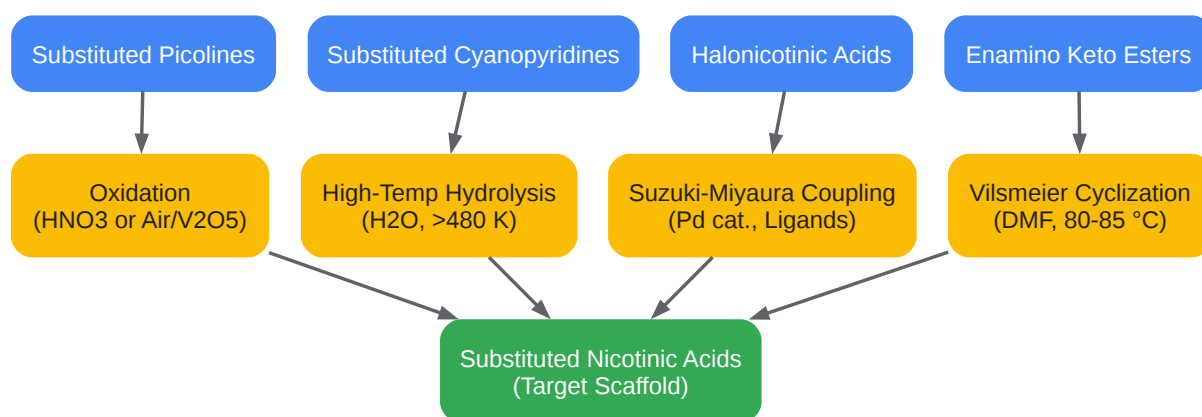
Substituted Picolines

Substituted Cyanopyridines

Halonicotinic Acids

Enamino Keto Esters

Oxidation
(HNO3 or Air/V2O5)

High-Temp Hydrolysis
(H2O, >480 K)

Suzuki-Miyaura Coupling
(Pd cat., Ligands)

Vilsmeier Cyclization
(DMF, 80-85 °C)

Substituted Nicotinic Acids
(Target Scaffold)